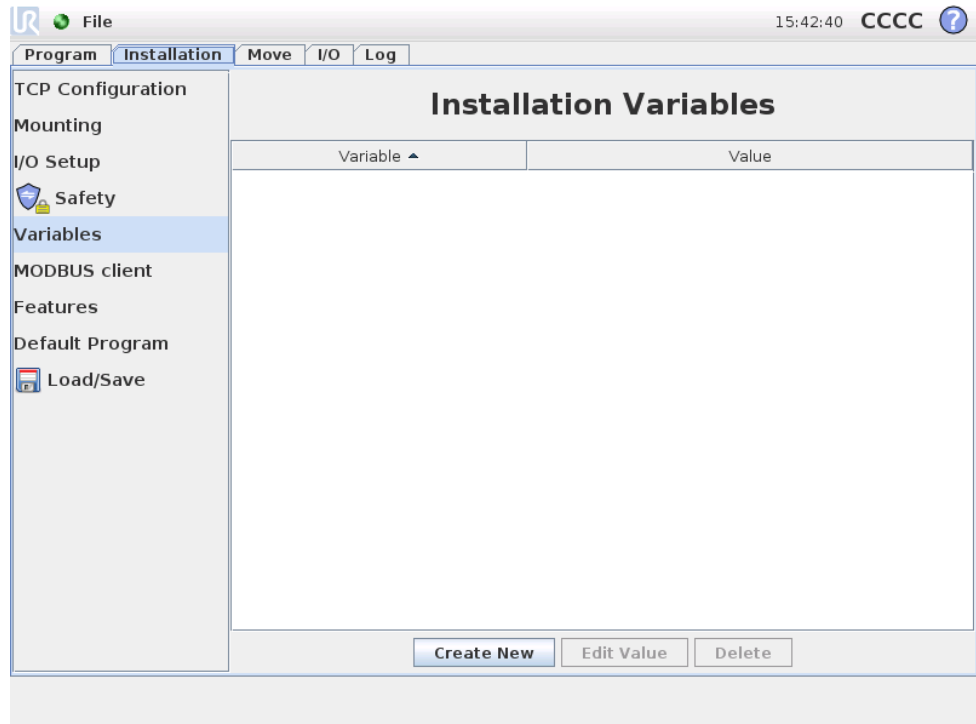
File

15:42:40 CCCC ?

Program Installation Move I/O Log

TCP Configuration
Mounting
I/O Setup
Safety
Variables
MODBUS client
Features
Default Program
Load/Save

Installation Variables

| Variable ▲ | Value |
|---|---|

Create New Edit Value Delete